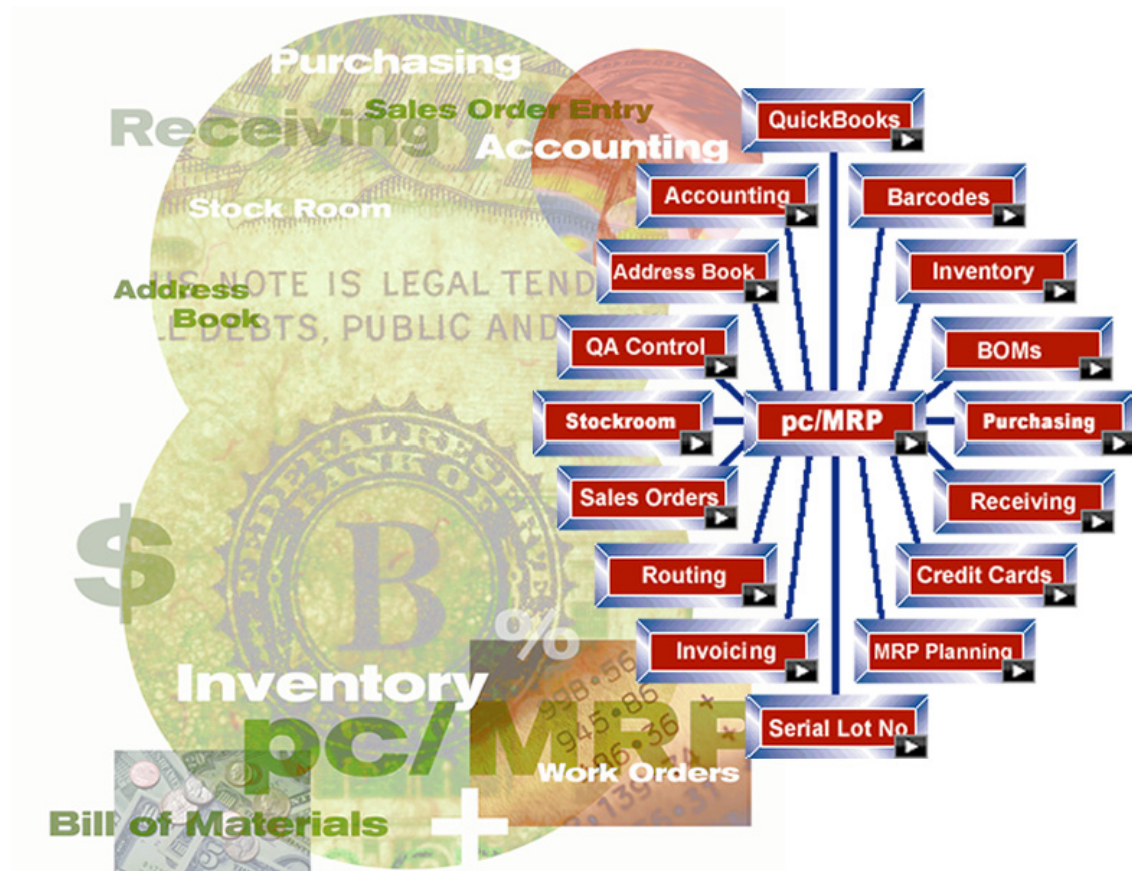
Purchasing
Sales Order Entry
Receiving
Accounting
Stock Room
Address Book
HIS NOTE IS LEGAL TEND
L DEBTS, PUBLIC AND
FEDERAL RESERVE BANK OF
$
B
%
Inventory
pc/MRP
Work Orders
Bill of Materials
+
998.56
945.86
96.36
139

QuickBooks
Accounting
Barcodes
Address Book
Inventory
QA Control
BOMs
Stockroom
pc/MRP
Purchasing
Sales Orders
Receiving
Routing
Credit Cards
Invoicing
MRP Planning
Serial Lot No